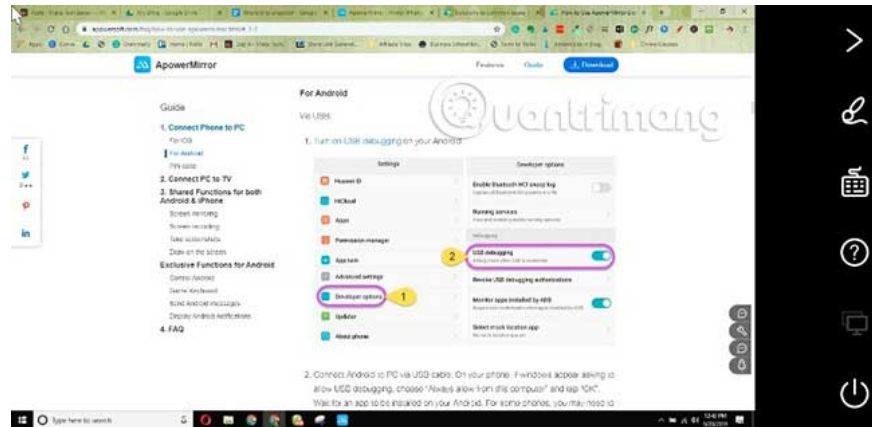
ApowerMirror

Features Guide Download

Guide

1. Connect Phone to PC

For iOS

For Android

FAQ

2. Connect PC to TV

3. Shared Functions for both Android & iPhone

Screen recording

Screen recording

Take screenshots

Draw on the screen

Exclusive Functions for Android

Control Android

Game Keyboard

Send Android messages

Display Android Notifications

4. FAQ

For Android

Via USB

1. Turn on USB debugging on your Android

Settings

Huawei ID

HiCloud

Apps

Permission manager

App twin

Advanced settings

Developer options

Updater

About phone

Developer options

Enable Bluetooth HCI snoop log

Running services

Debugging

USB debugging

Revoke USB debugging authorizations

Monitor apps installed by ADB

Select mock location app

1

2

2. Connect Android to PC via USB cable. On your phone, if windows appear asking to allow USB debugging, choose "Always allow from this computer" and tap "OK". Wait for an app to be installed on your Android. For some phones, you may need to

Quantrimang

Type here to search